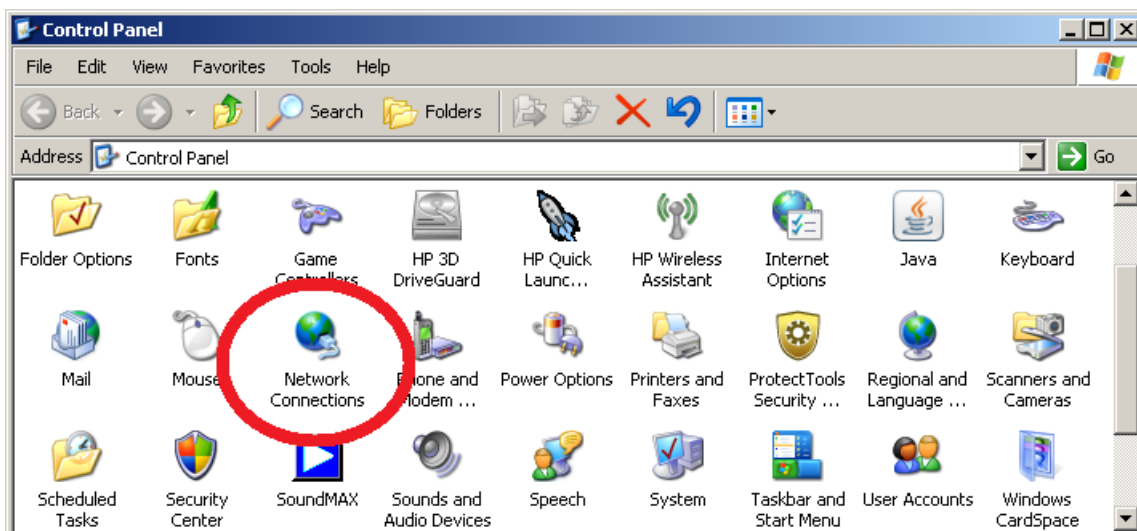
Control Panel

File Edit View Favorites Tools Help

Back Search Folders

Address Control Panel

Go

Folder Options

Fonts

Game Controllers

HP 3D DriveGuard

HP Quick Launc...

HP Wireless Assistant

Internet Options

Java

Keyboard

Mail

Mouse

Network Connections

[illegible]one and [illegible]odem ...

Power Options

Printers and Faxes

ProtectTools Security ...

Regional and Language ...

Scanners and Cameras

Scheduled Tasks

Security Center

SoundMAX

Sounds and Audio Devices

Speech

System

Taskbar and Start Menu

User Accounts

Windows CardSpace